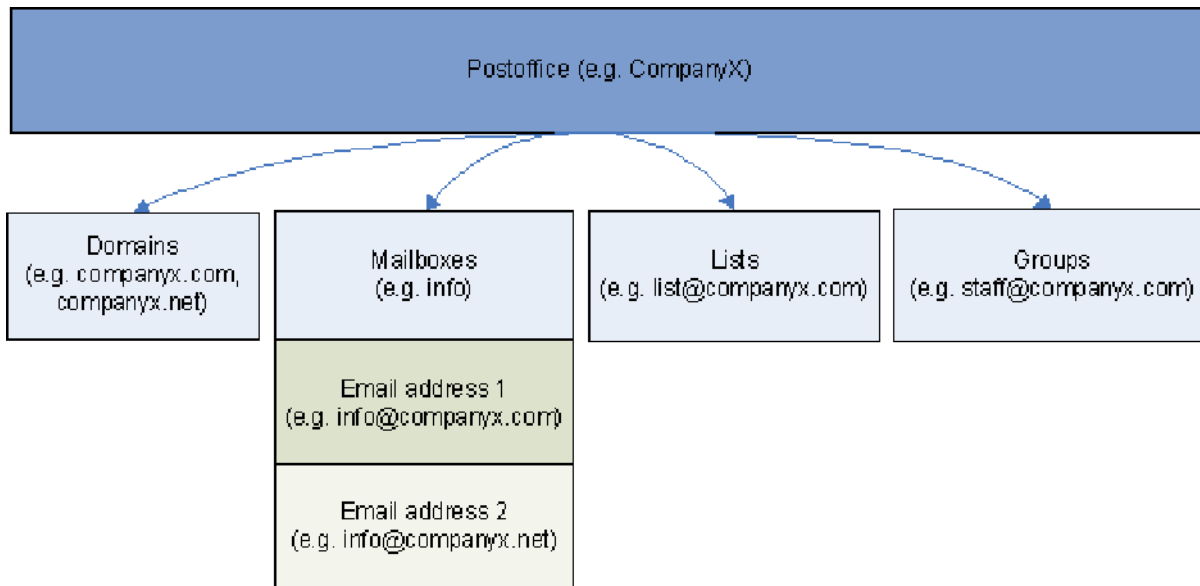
Postoffice (e.g. CompanyX)

Domains
(e.g. companyx.com, companyx.net)

Mailboxes
(e.g. info)

Email address 1
(e.g. info@companyx.com)

Email address 2
(e.g. info@companyx.net)

Lists
(e.g. list@companyx.com)

Groups
(e.g. staff@companyx.com)